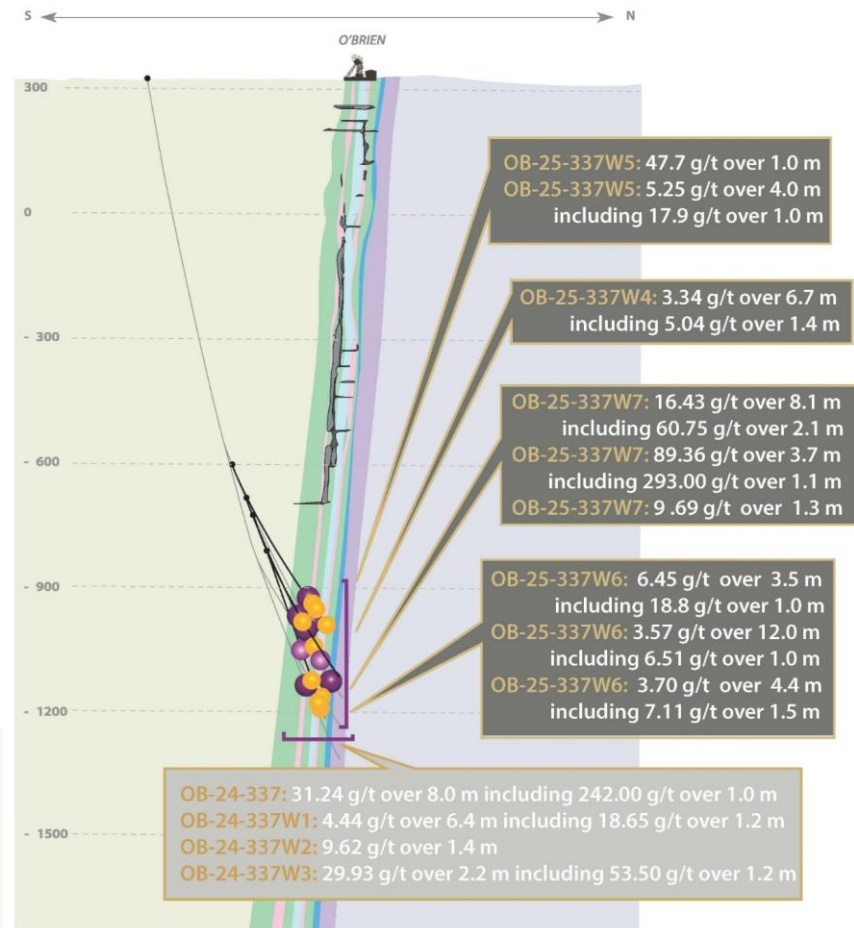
S N

O'BRIEN

300

0

- 300

- 600

- 900

- 1200

- 1500

OB-25-337W5: 47.7 g/t over 1.0 m
OB-25-337W5: 5.25 g/t over 4.0 m
including 17.9 g/t over 1.0 m

OB-25-337W4: 3.34 g/t over 6.7 m
including 5.04 g/t over 1.4 m

OB-25-337W7: 16.43 g/t over 8.1 m
including 60.75 g/t over 2.1 m
OB-25-337W7: 89.36 g/t over 3.7 m
including 293.00 g/t over 1.1 m
OB-25-337W7: 9 .69 g/t over 1.3 m

OB-25-337W6: 6.45 g/t over 3.5 m
including 18.8 g/t over 1.0 m
OB-25-337W6: 3.57 g/t over 12.0 m
including 6.51 g/t over 1.0 m
OB-25-337W6: 3.70 g/t over 4.4 m
including 7.11 g/t over 1.5 m

OB-24-337: 31.24 g/t over 8.0 m including 242.00 g/t over 1.0 m
OB-24-337W1: 4.44 g/t over 6.4 m including 18.65 g/t over 1.2 m
OB-24-337W2: 9.62 g/t over 1.4 m
OB-24-337W3: 29.93 g/t over 2.2 m including 53.50 g/t over 1.2 m